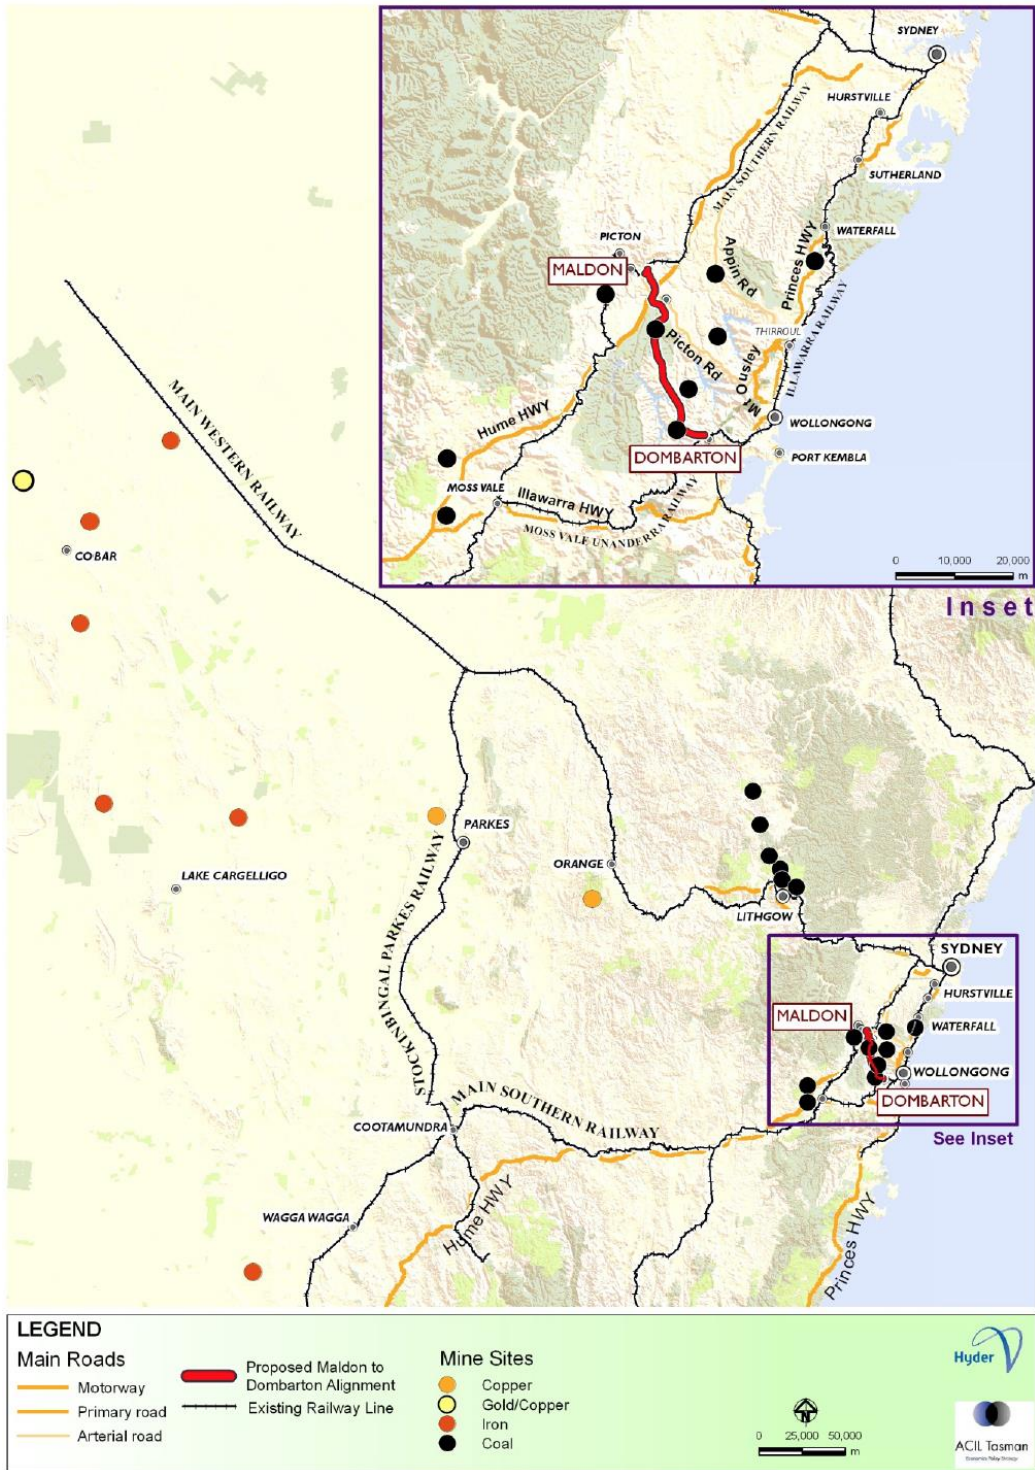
SYDNEY
HURSTVILLE
MAIN SOUTHERN RAILWAY
SUTHERLAND
WATERFALL
PICTON
MALDON
Appin Rd
Princes HWY
Picton Rd
THIRROUL
ILLAWARRA RAILWAY
Mt Ousley
Hume HWY
WOLLONGONG
DOMBARTON
PORT KEMBLA
MOSS VALE
Illawarra HWY
MOSS VALE UNANDERRA RAILWAY
0 10,000 20,000 m
Inset

MAIN WESTERN RAILWAY
COBAR
PARKES
ORANGE
LITHGOW
LAKE CARGELLIGO
STOCKINBINGAL PARKES RAILWAY
SYDNEY
HURSTVILLE
MALDON
WATERFALL
WOLLONGONG
DOMBARTON
See Inset
MAIN SOUTHERN RAILWAY
COOTAMUNDRA
WAGGA WAGGA
Hume HWY
Princes HWY

LEGEND
Main Roads
Motorway
Primary road
Arterial road
Proposed Maldon to Dombarton Alignment
Existing Railway Line
Mine Sites
Copper
Gold/Copper
Iron
Coal
N
0 25,000 50,000 m
Hyder
ACIL Tasman